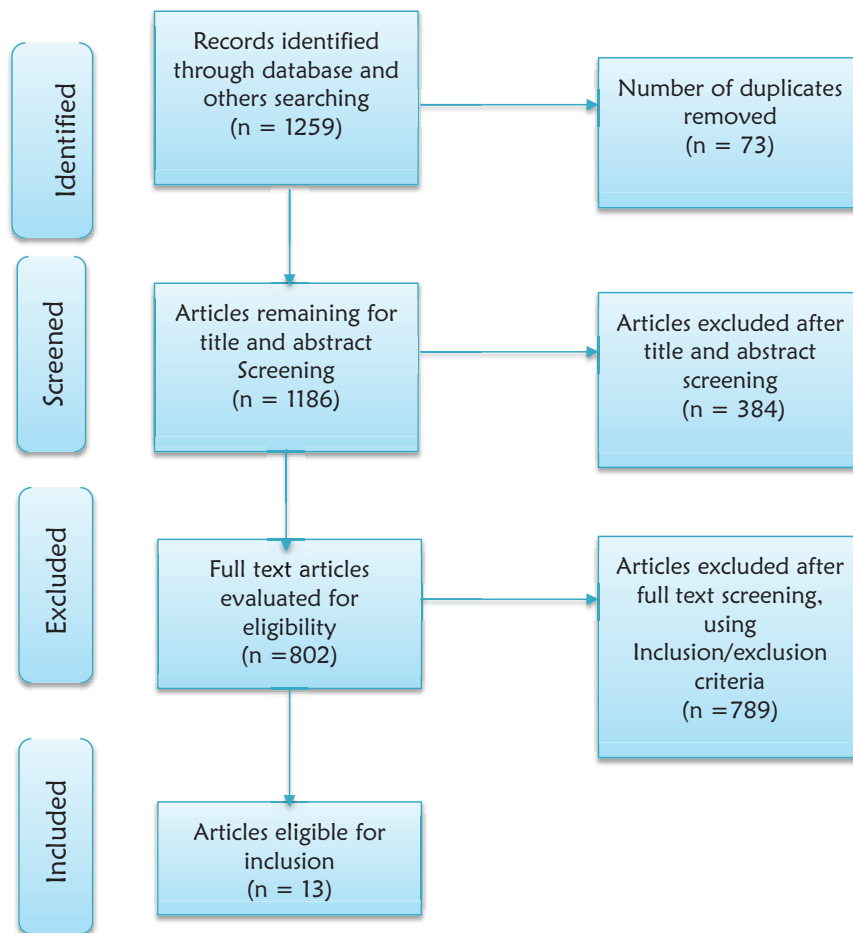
Identified

Records identified through database and others searching (n = 1259)

Number of duplicates removed (n = 73)

Screened

Articles remaining for title and abstract Screening (n = 1186)

Articles excluded after title and abstract screening (n = 384)

Excluded

Full text articles evaluated for eligibility (n =802)

Articles excluded after full text screening, using Inclusion/exclusion criteria (n =789)

Included

Articles eligible for inclusion (n = 13)